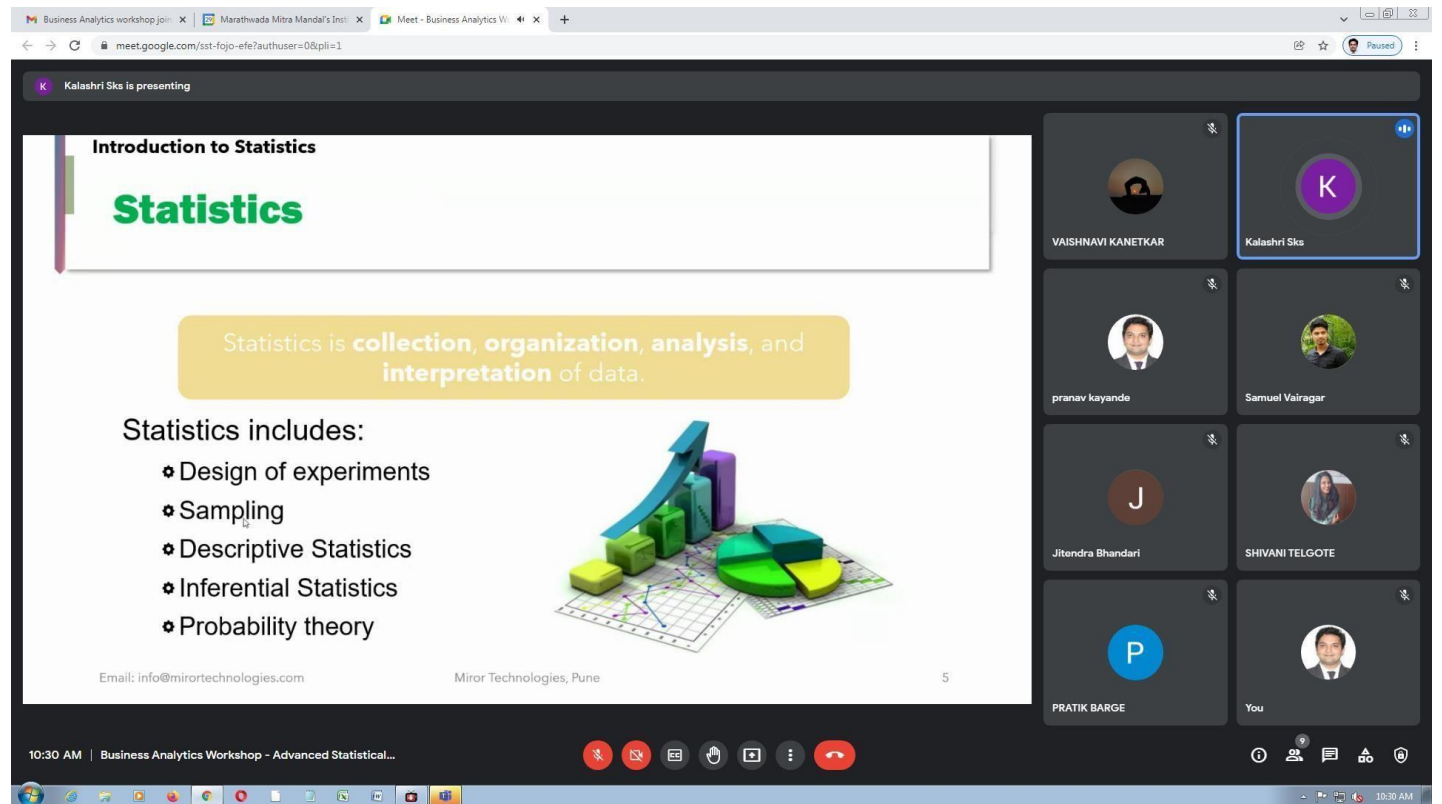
Business Analytics workshop join ×
Marathwada Mitra Mandal's Inst ×
Meet - Business Analytics W ×
+

meet.google.com/sst-fojo-efe?authuser=0&pli=1

Paused

K Kalashri Sks is presenting

Introduction to Statistics

Statistics

Statistics is **collection**, **organization**, **analysis**, and **interpretation** of data.

Statistics includes:
- Design of experiments
- Sampling
- Descriptive Statistics
- Inferential Statistics
- Probability theory

Email: info@mirortechnologies.com Miror Technologies, Pune 5

VAISHNAVI KANETKAR
K
Kalashri Sks
pranav kayande
Samuel Vairagar
J
Jitendra Bhandari
SHIVANI TELGOTE
P
PRATIK BARGE
You

10:30 AM | Business Analytics Workshop - Advanced Statistical...

9

10:30 AM